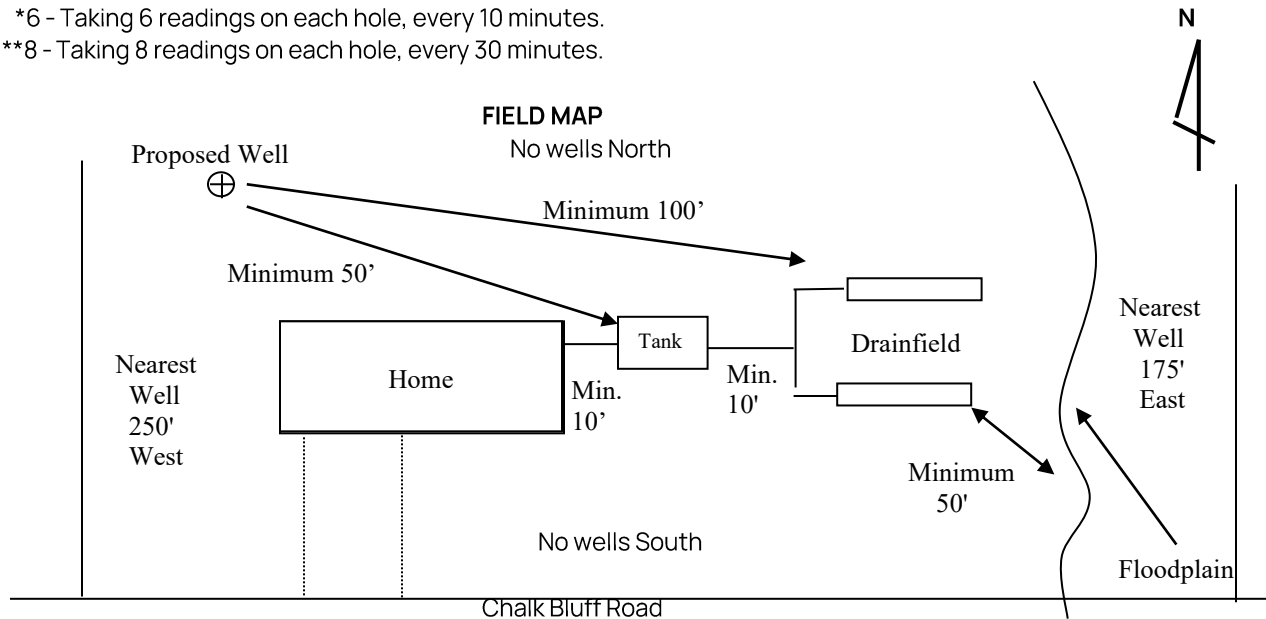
*6 - Taking 6 readings on each hole, every 10 minutes.
**8 - Taking 8 readings on each hole, every 30 minutes.

N

FIELD MAP

Proposed Well

No wells North

Minimum 100’

Minimum 50’

Tank

Drainfield

Nearest Well 175' East

Nearest Well 250' West

Home

Min. 10’

Min. 10'

Minimum 50'

No wells South

Floodplain

Chalk Bluff Road